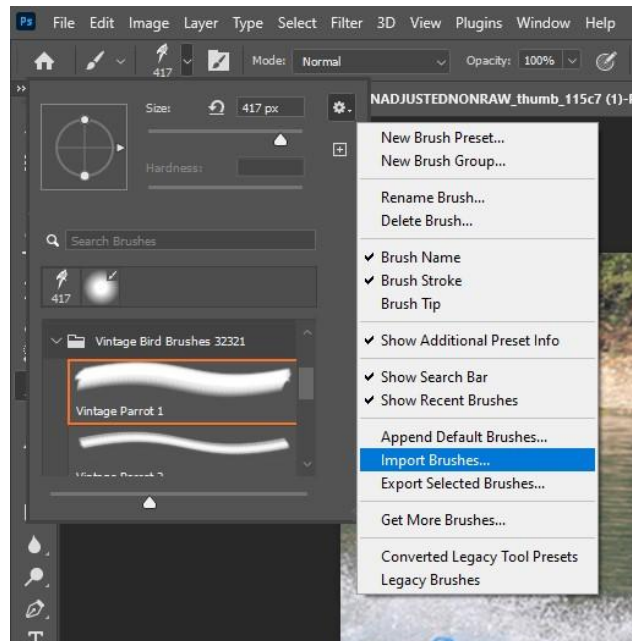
Ps File Edit Image Layer Type Select Filter 3D View Plugins Window Help

417 Mode: Normal Opacity: 100%

Size: 417 px

Hardness:

NADJUSTEDNONRAW_thumb_115c7 (1)-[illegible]

Search Brushes

417

Vintage Bird Brushes 32321

Vintage Parrot 1

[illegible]

New Brush Preset...
New Brush Group...

Rename Brush...
Delete Brush...

✔ Brush Name
✔ Brush Stroke
Brush Tip

✔ Show Additional Preset Info

✔ Show Search Bar
✔ Show Recent Brushes

Append Default Brushes...
Import Brushes...
Export Selected Brushes...

Get More Brushes...

Converted Legacy Tool Presets
Legacy Brushes